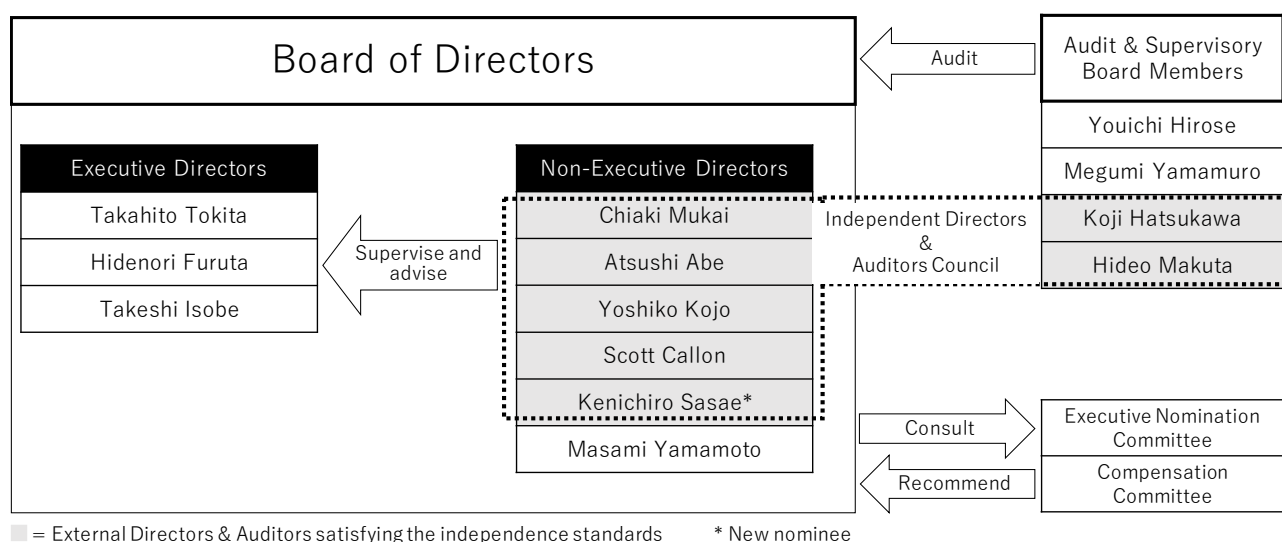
Board of Directors

Audit

Audit & Supervisory Board Members

Youichi Hirose

Megumi Yamamuro

Koji Hatsukawa

Hideo Makuta

Executive Directors

Takahito Tokita

Hidenori Furuta

Takeshi Isobe

Supervise and advise

Non-Executive Directors

Chiaki Mukai

Atsushi Abe

Yoshiko Kojo

Scott Callon

Kenichiro Sasae*

Masami Yamamoto

Independent Directors & Auditors Council

Consult

Recommend

Executive Nomination Committee

Compensation Committee

= External Directors & Auditors satisfying the independence standards

* New nominee